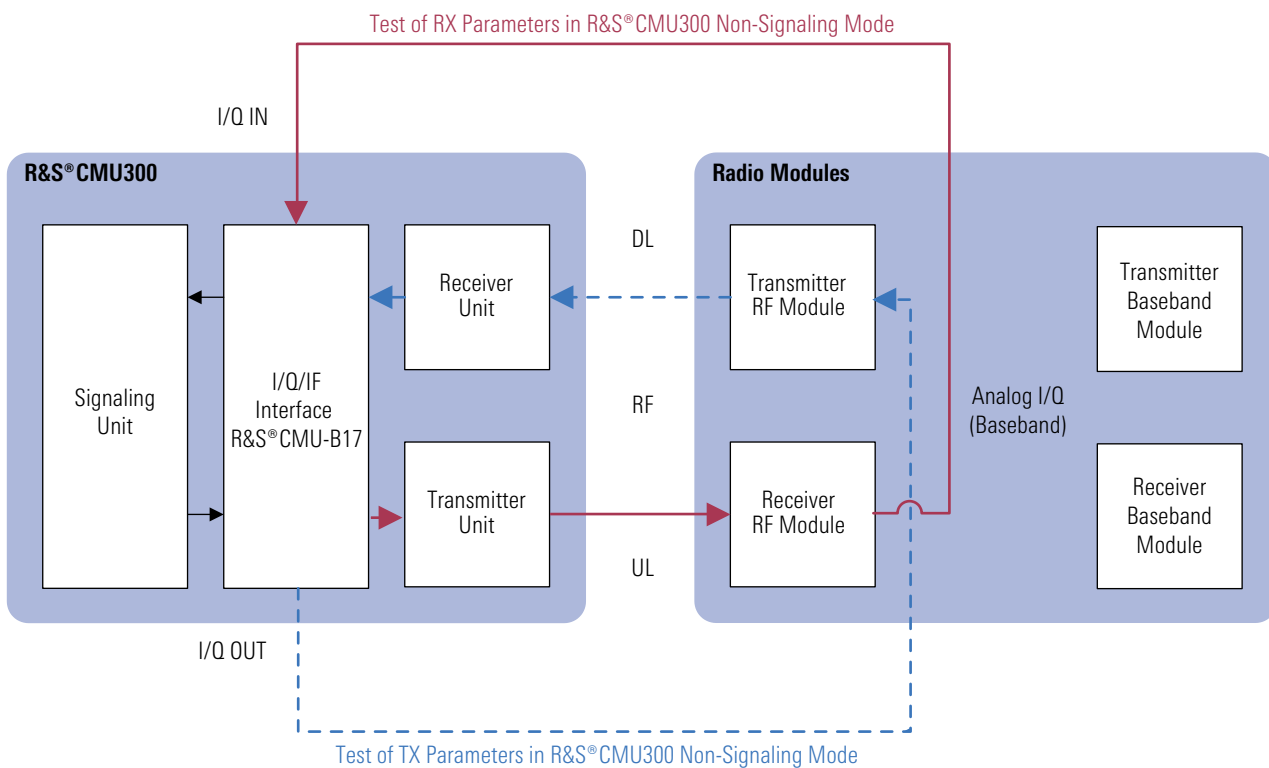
Test of RX Parameters in R&S®CMU300 Non-Signaling Mode

I/Q IN

R&S®CMU300

Signaling Unit

I/Q/IF Interface R&S®CMU-B17

Receiver Unit

Transmitter Unit

I/Q OUT

DL

RF

UL

Radio Modules

Transmitter RF Module

Receiver RF Module

Analog I/Q (Baseband)

Transmitter Baseband Module

Receiver Baseband Module

Test of TX Parameters in R&S®CMU300 Non-Signaling Mode